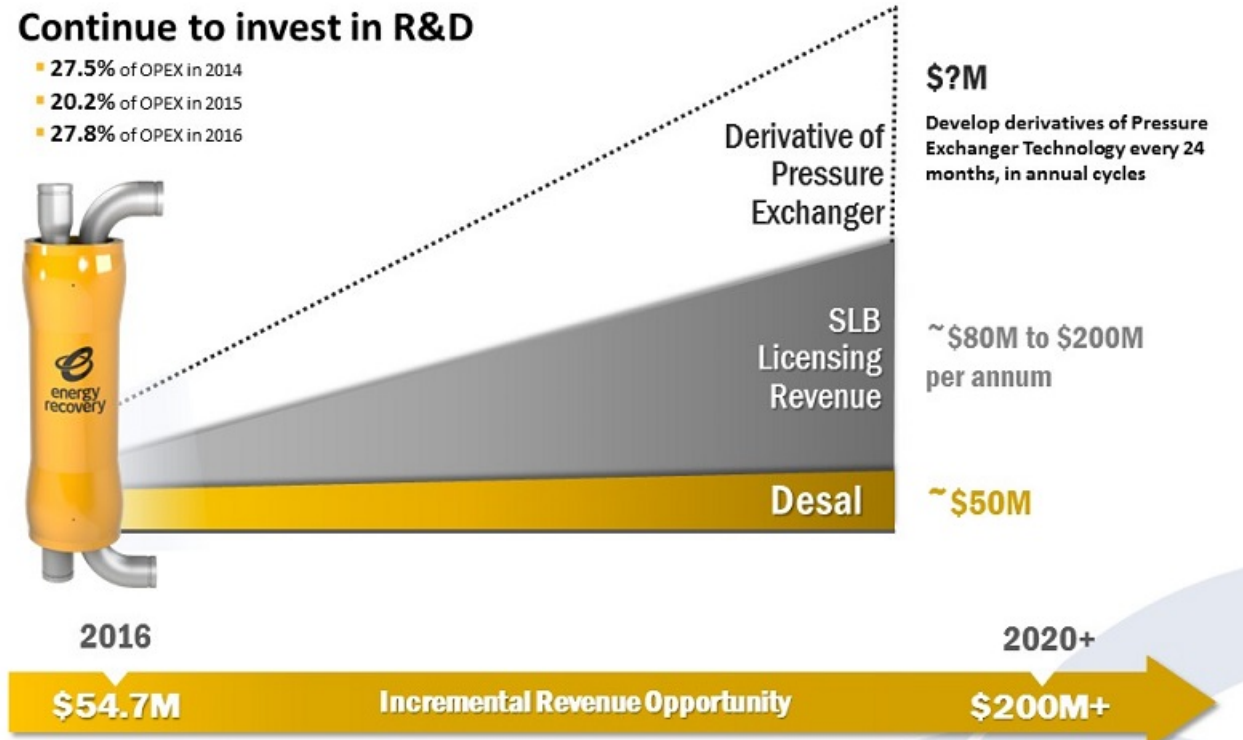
Continue to invest in R&D

- 27.5% of OPEX in 2014
- 20.2% of OPEX in 2015
- 27.8% of OPEX in 2016

energy recovery

Derivative of Pressure Exchanger

$?M

Develop derivatives of Pressure Exchanger Technology every 24 months, in annual cycles

SLB Licensing Revenue

~$80M to $200M per annum

Desal

~$50M

2016

2020+

$54.7M

Incremental Revenue Opportunity

$200M+